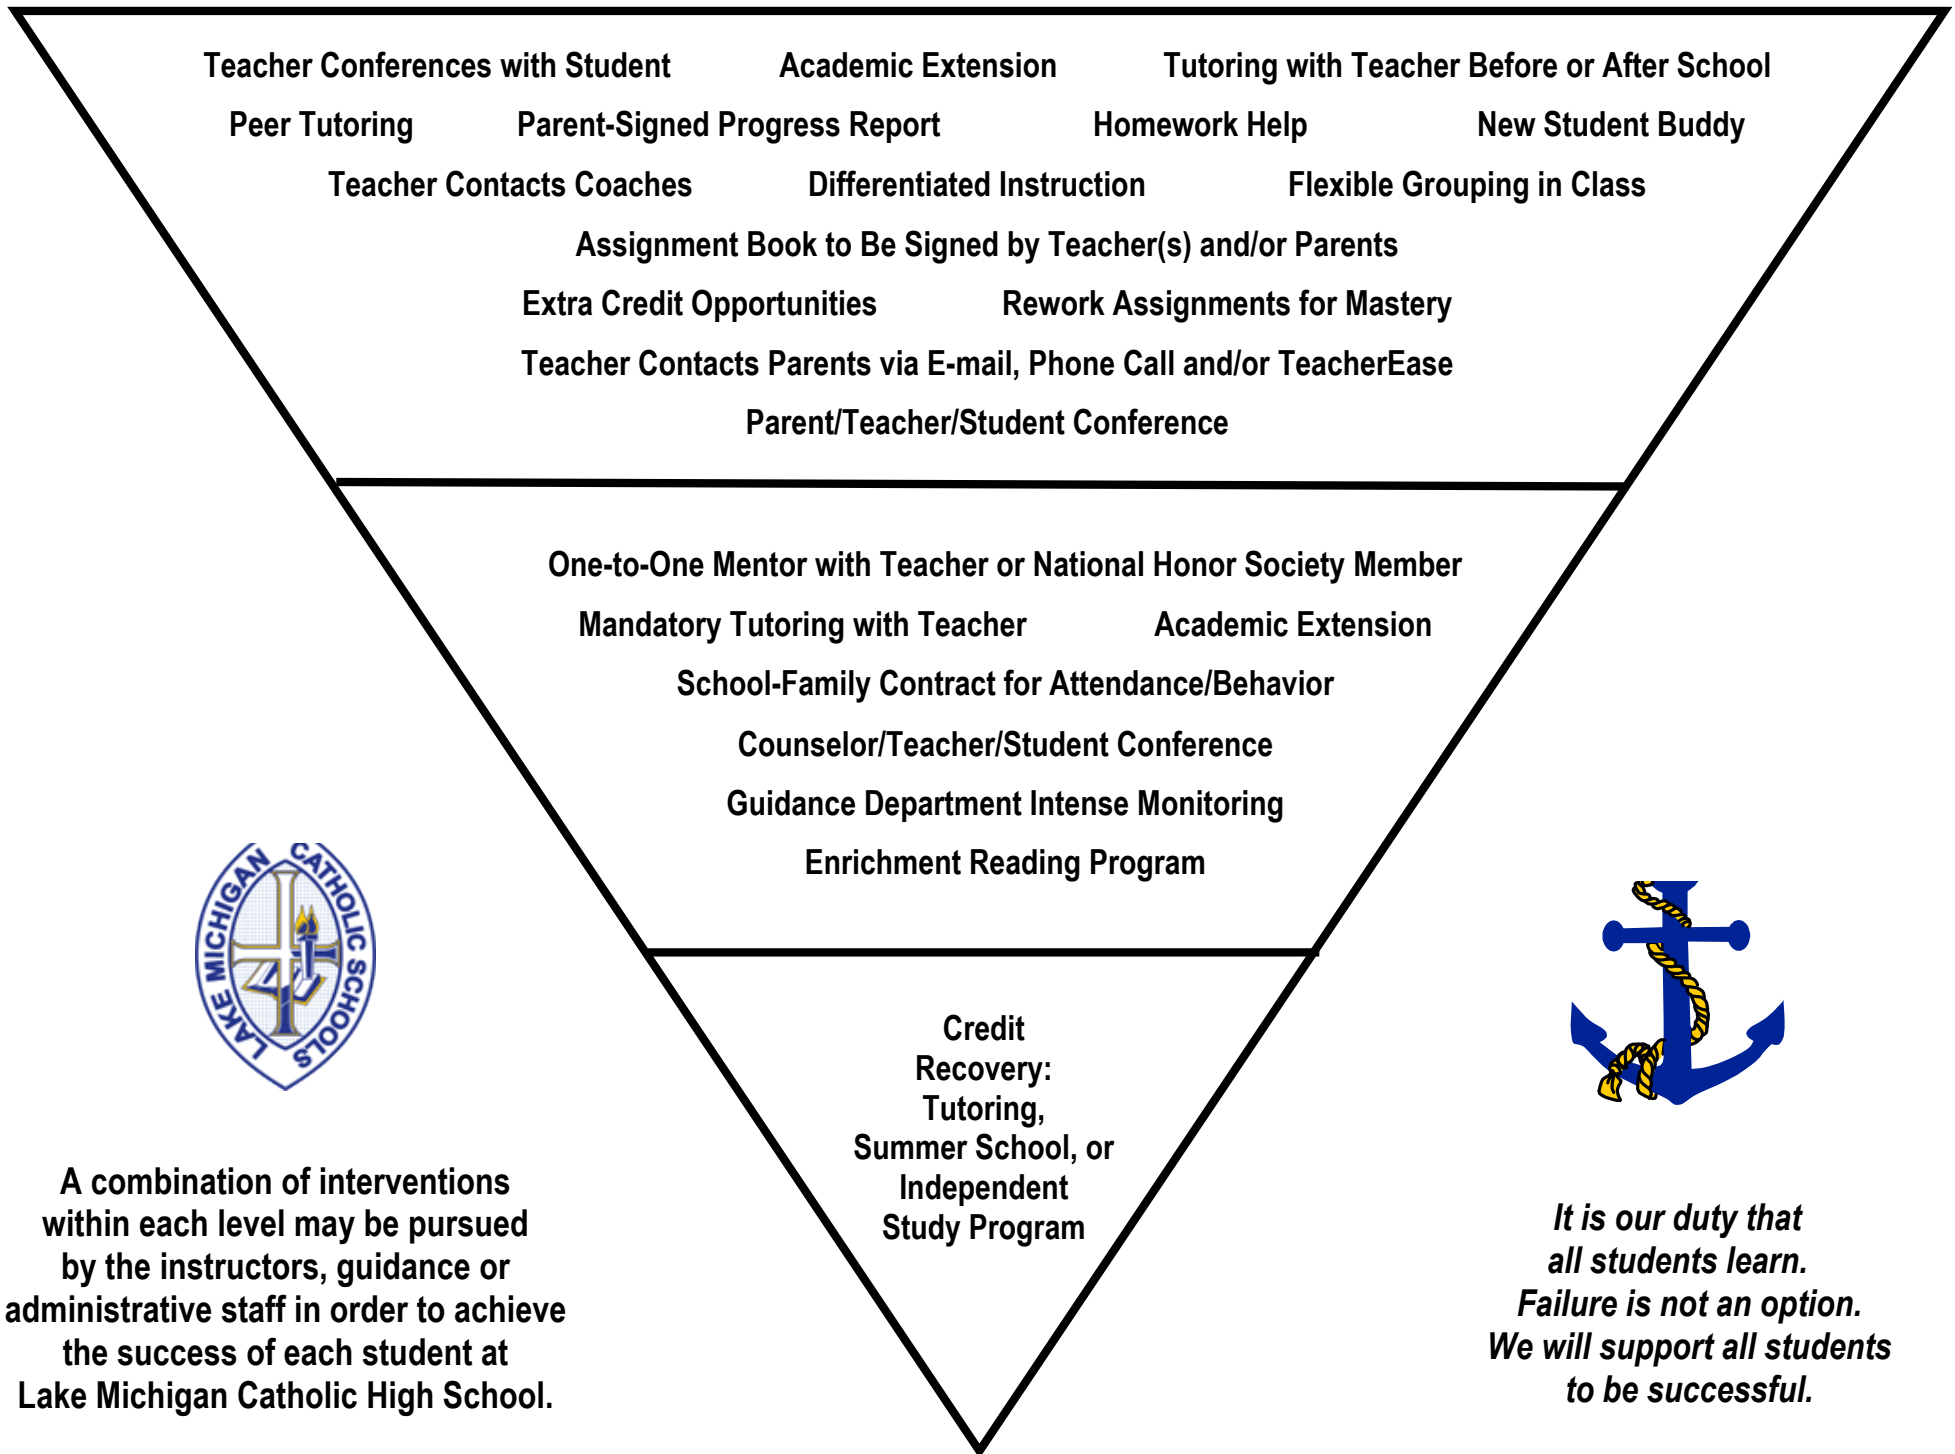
Teacher Conferences with Student     Academic Extension     Tutoring with Teacher Before or After School

Peer Tutoring     Parent-Signed Progress Report     Homework Help     New Student Buddy

Teacher Contacts Coaches     Differentiated Instruction     Flexible Grouping in Class

Assignment Book to Be Signed by Teacher(s) and/or Parents

Extra Credit Opportunities     Rework Assignments for Mastery

Teacher Contacts Parents via E-mail, Phone Call and/or TeacherEase

Parent/Teacher/Student Conference

One-to-One Mentor with Teacher or National Honor Society Member

Mandatory Tutoring with Teacher     Academic Extension

School-Family Contract for Attendance/Behavior

Counselor/Teacher/Student Conference

Guidance Department Intense Monitoring

Enrichment Reading Program

Credit Recovery: Tutoring, Summer School, or Independent Study Program

LAKE MICHIGAN CATHOLIC SCHOOLS

A combination of interventions within each level may be pursued by the instructors, guidance or administrative staff in order to achieve the success of each student at Lake Michigan Catholic High School.

It is our duty that all students learn. Failure is not an option. We will support all students to be successful.